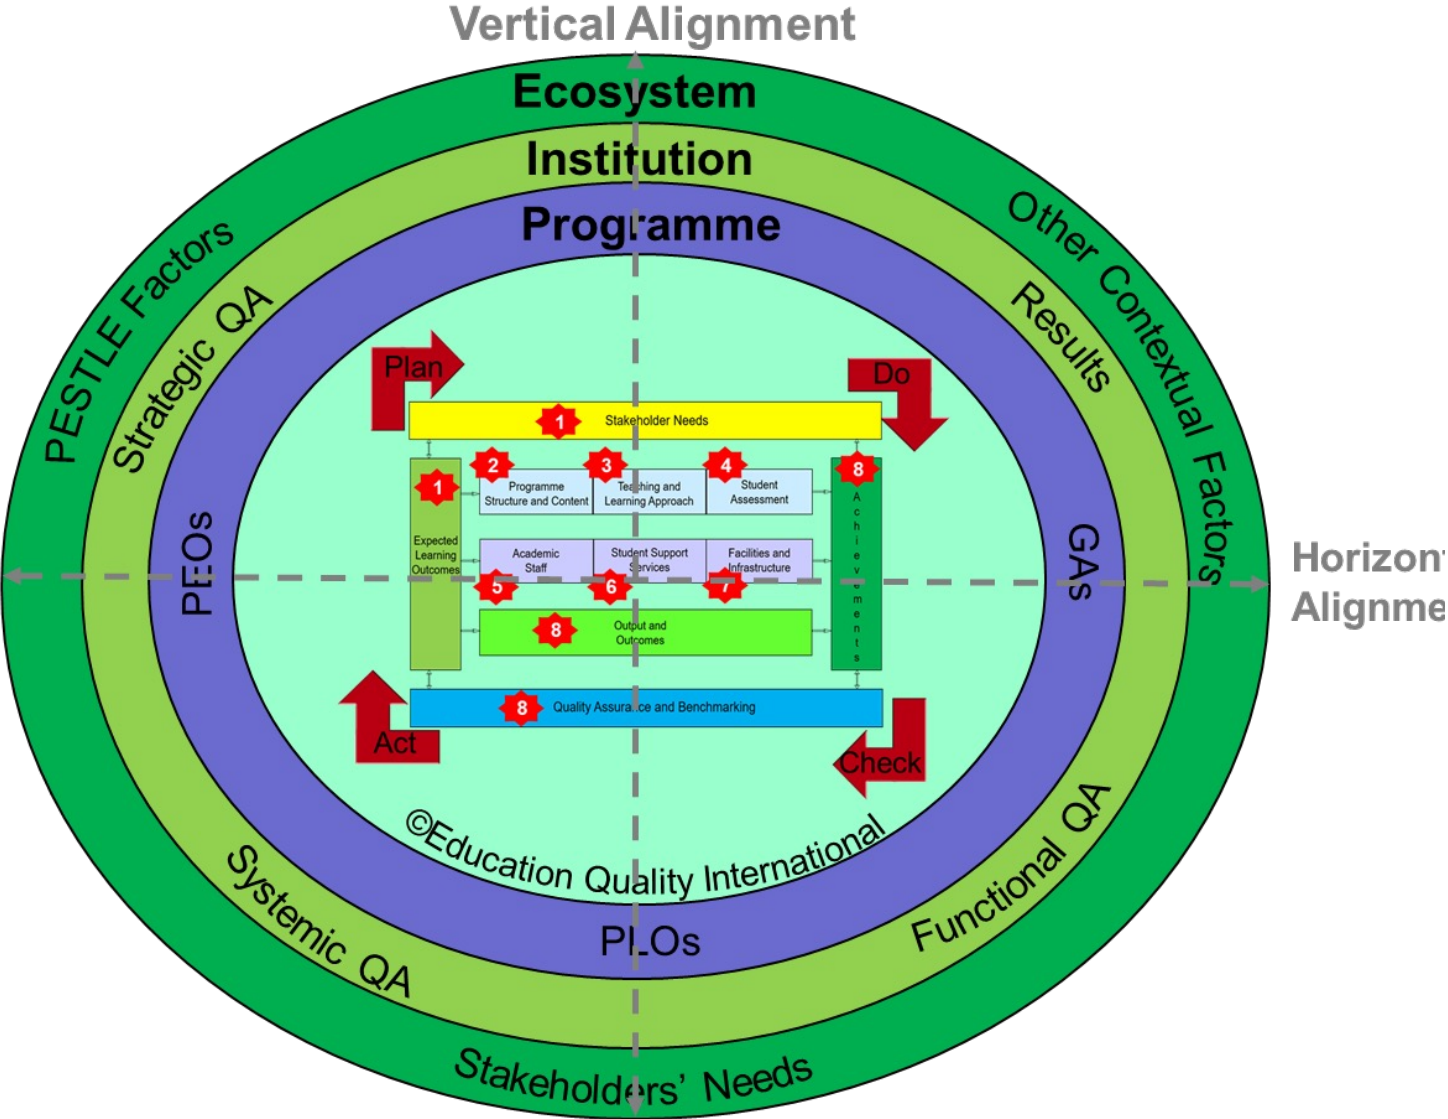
Vertical Alignment

Ecosystem

Institution

Programme

PESTLE Factors

Strategic QA

Other Contextual Factors

Results

Plan

Do

1 Stakeholder Needs

1 Expected Learning Outcomes

2 Programme Structure and Content

3 Teaching and Learning Approach

4 Student Assessment

8 Achievements

Academic Staff

Student Support Services

Facilities and Infrastructure

5

6

7

8 Output and Outcomes

8 Quality Assurance and Benchmarking

Act

Check

PEOs

GAs

Horizon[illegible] Alignme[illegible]

©Education Quality International

PLOs

Systemic QA

Functional QA

Stakeholders' Needs